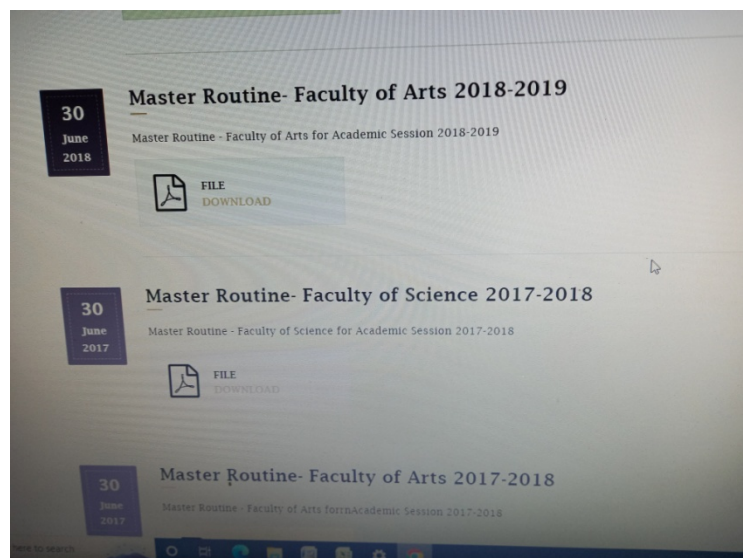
30
June
2018

Master Routine- Faculty of Arts 2018-2019

Master Routine - Faculty of Arts for Academic Session 2018-2019

FILE
DOWNLOAD

30
June
2017

Master Routine- Faculty of Science 2017-2018

Master Routine - Faculty of Science for Academic Session 2017-2018

FILE
DOWNLOAD

30
June
2017

Master Routine- Faculty of Arts 2017-2018

Master Routine - Faculty of Arts fornAcademic Session 2017-2018

here to search